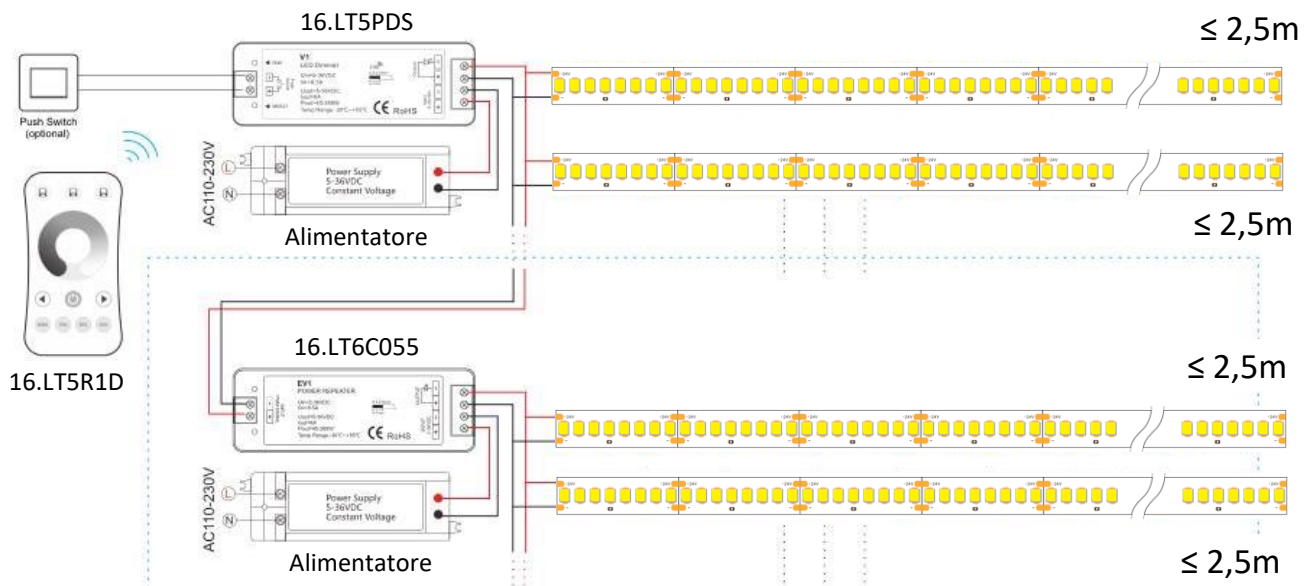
16.LT5PDS

≤ 2,5m

Push Switch (optional)

V1
LED Dimmer

CE RoHS

AC110-230V

L

N

Power Supply
5-36VDC
Constant Voltage

Alimentatore

≤ 2,5m

16.LT5R1D

16.LT6C055

≤ 2,5m

EV1
POWER REPEATER

CE RoHS

AC110-230V

L

N

Power Supply
5-36VDC
Constant Voltage

Alimentatore

≤ 2,5m